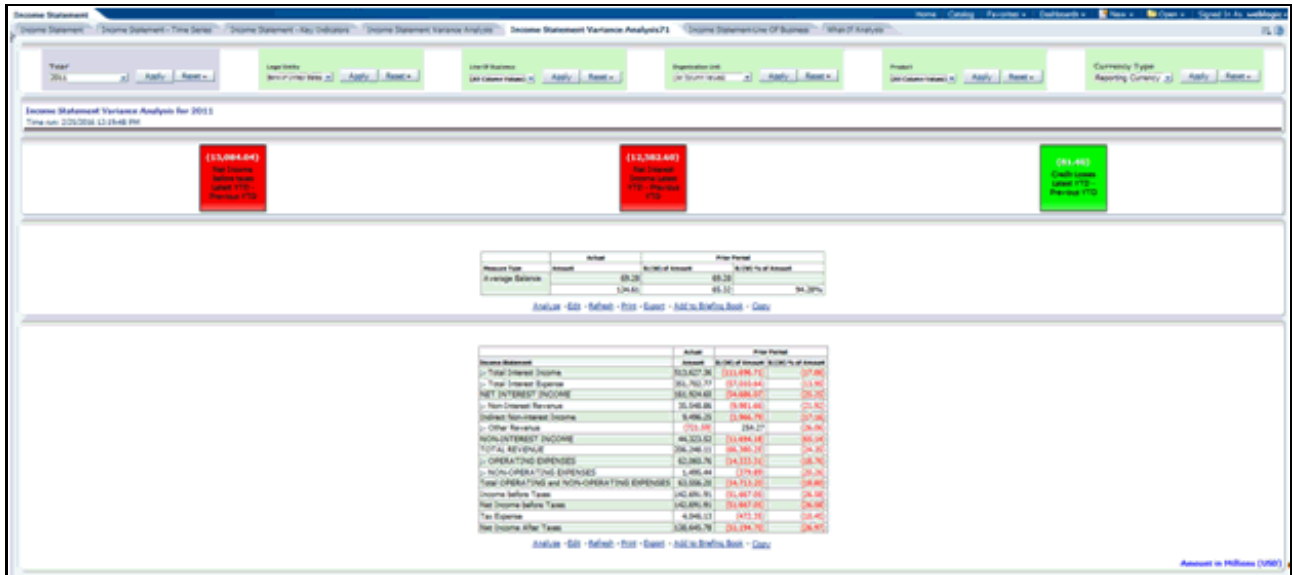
Income Statement

Home Catalog Favorites Dashboards New Open Signed In As weblogic

Income Statement | Income Statement - Time Series | Income Statement - Key Indicators | Income Statement Variance Analysis | Income Statement Variance Analysis71 | Income Statement-Line Of Business | What-If Analysis

Year
2011 Apply Reset

Legal Entity
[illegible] Apply Reset

Line Of Business
(All Column Values) Apply Reset

Organization Unit
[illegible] Apply Reset

Product
(All Column Values) Apply Reset

Currency Type
Reporting Currency Apply Reset

Income Statement Variance Analysis for 2011
Time run: 2/25/2016 12:19:48 PM

(13,004.04)
Net Income before taxes Latest YTD - Previous YTD

(12,382.60)
Net Interest Income Latest YTD - Previous YTD

(81.46)
Credit Losses Latest YTD - Previous YTD

| | Actual | Prior Period | |
|---|---|---|---|
| Measure Type | Amount | B/(W) of Amount | B/(W) % of Amount |
| Average Balance | 69.28 | 69.28 | |
| | 134.61 | 65.32 | 94.28% |

Analyze - Edit - Refresh - Print - Export - Add to Briefing Book - Copy

| | Actual | Prior Period | |
|---|---|---|---|
| Income Statement | Amount | B/(W) of Amount | B/(W) % of Amount |
| Total Interest Income | 513,627.36 | (11,496.71) | (7.00) |
| Total Interest Expense | 351,702.77 | (57,033.64) | (13.95) |
| NET INTEREST INCOME | 161,924.60 | (54,686.07) | (25.25) |
| Non-Interest Revenue | 35,548.86 | (9,981.66) | (21.92) |
| Indirect Non-Interest Income | 9,496.26 | (3,966.79) | (27.16) |
| Other Revenue | (721.59) | 294.27 | 26.06 |
| NON-INTEREST INCOME | 44,323.52 | (13,654.18) | (65.14) |
| TOTAL REVENUE | 206,248.11 | (68,380.25) | (24.90) |
| OPERATING EXPENSES | 62,060.76 | (14,333.31) | (18.76) |
| NON-OPERATING EXPENSES | 1,495.44 | (379.89) | (20.26) |
| Total OPERATING and NON-OPERATING EXPENSES | 63,556.20 | (14,713.20) | (18.80) |
| Income before Taxes | 142,691.91 | (51,667.05) | (26.58) |
| Net Income before Taxes | 142,691.91 | (51,667.05) | (26.58) |
| Tax Expense | 4,046.13 | (472.35) | (10.45) |
| Net Income After Taxes | 138,645.78 | (51,194.70) | (26.97) |

Analyze - Edit - Refresh - Print - Export - Add to Briefing Book - Copy

Amount in Millions (USD)